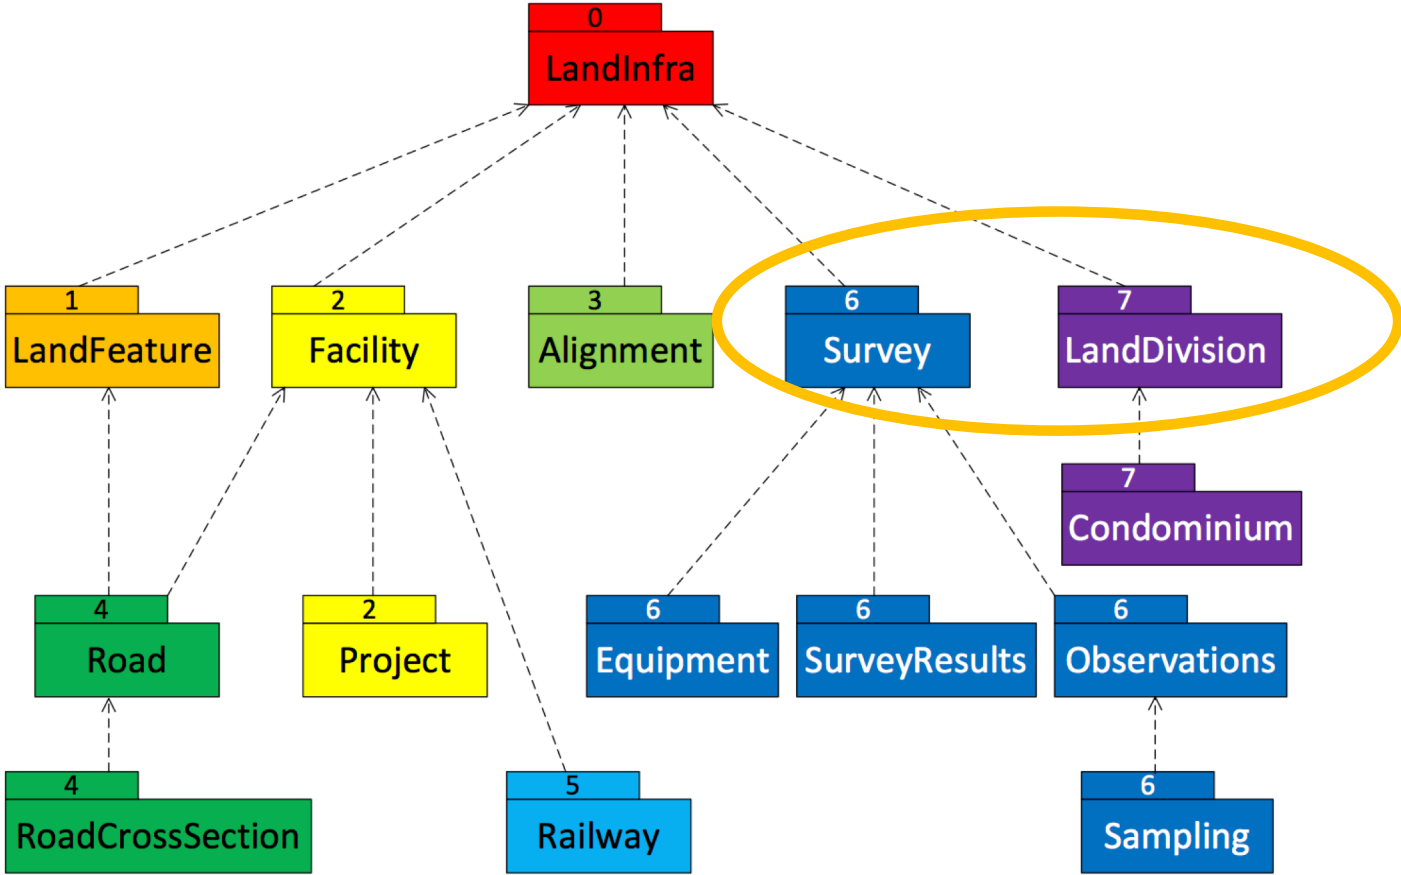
0
LandInfra

1
LandFeature

2
Facility

3
Alignment

6
Survey

7
LandDivision

7
Condominium

4
Road

2
Project

6
Equipment

6
SurveyResults

6
Observations

4
RoadCrossSection

5
Railway

6
Sampling